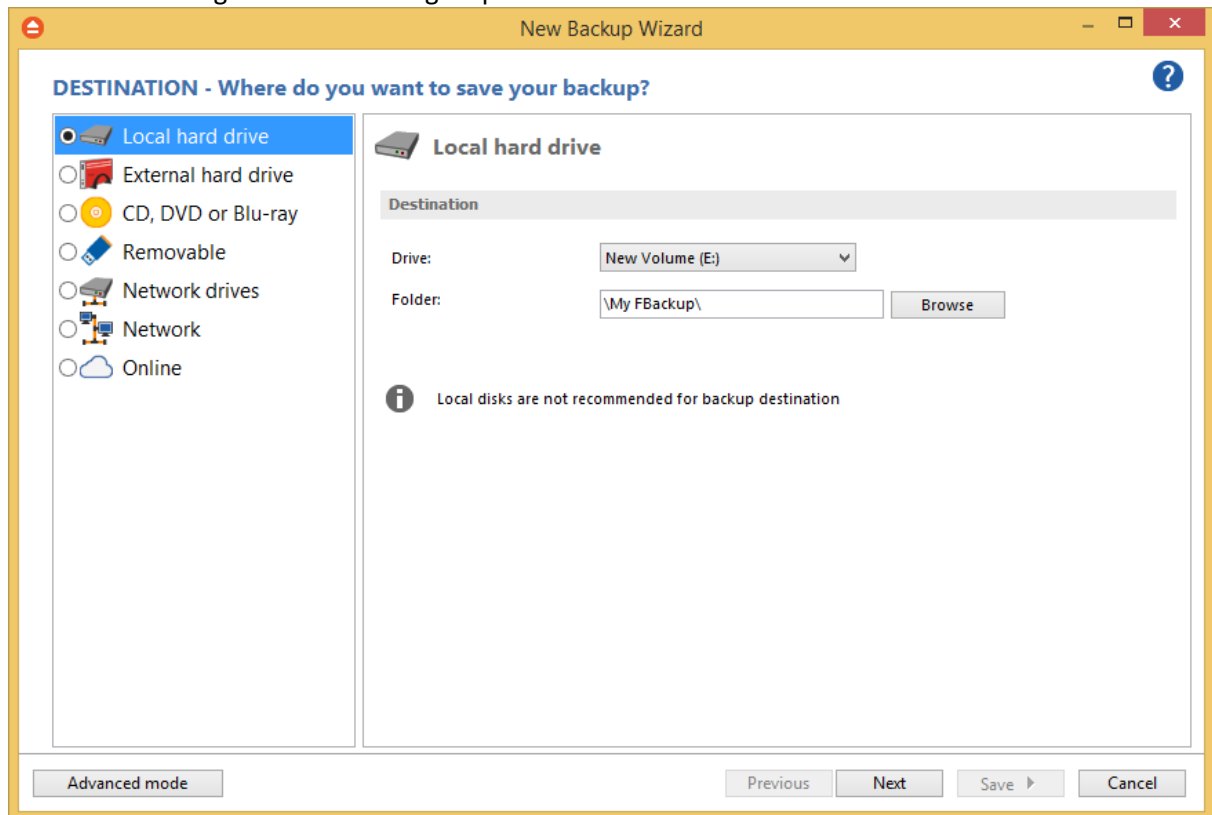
New Backup Wizard

DESTINATION - Where do you want to save your backup?

Local hard drive
External hard drive
CD, DVD or Blu-ray
Removable
Network drives
Network
Online

Local hard drive

Destination

Drive: New Volume (E:)
Folder: \My FBackup\ Browse

Local disks are not recommended for backup destination

Advanced mode
Previous
Next
Save
Cancel